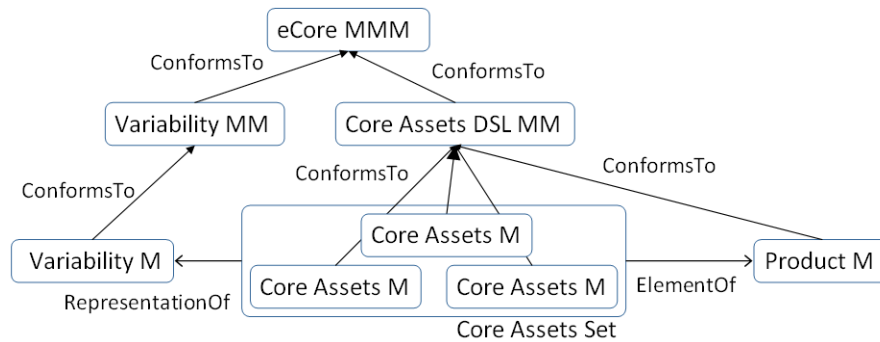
eCore MMM

ConformsTo

ConformsTo

Variability MM

Core Assets DSL MM

ConformsTo

ConformsTo

ConformsTo

Core Assets M

Variability M

Product M

Core Assets M

Core Assets M

RepresentationOf

ElementOf

Core Assets Set